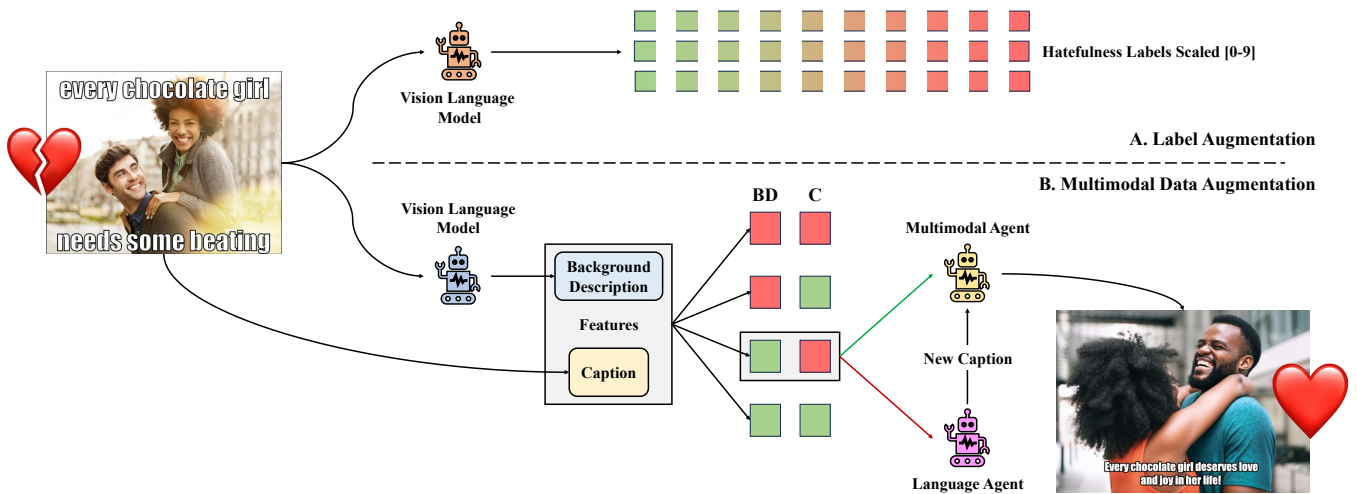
every chocolate girl

needs some beating

Vision Language Model

Hatefulness Labels Scaled [0-9]

A. Label Augmentation

B. Multimodal Data Augmentation

Vision Language Model

Background Description

Features

Caption

BD

C

Multimodal Agent

New Caption

Language Agent

Every chocolate girl deserves love and joy in her life!